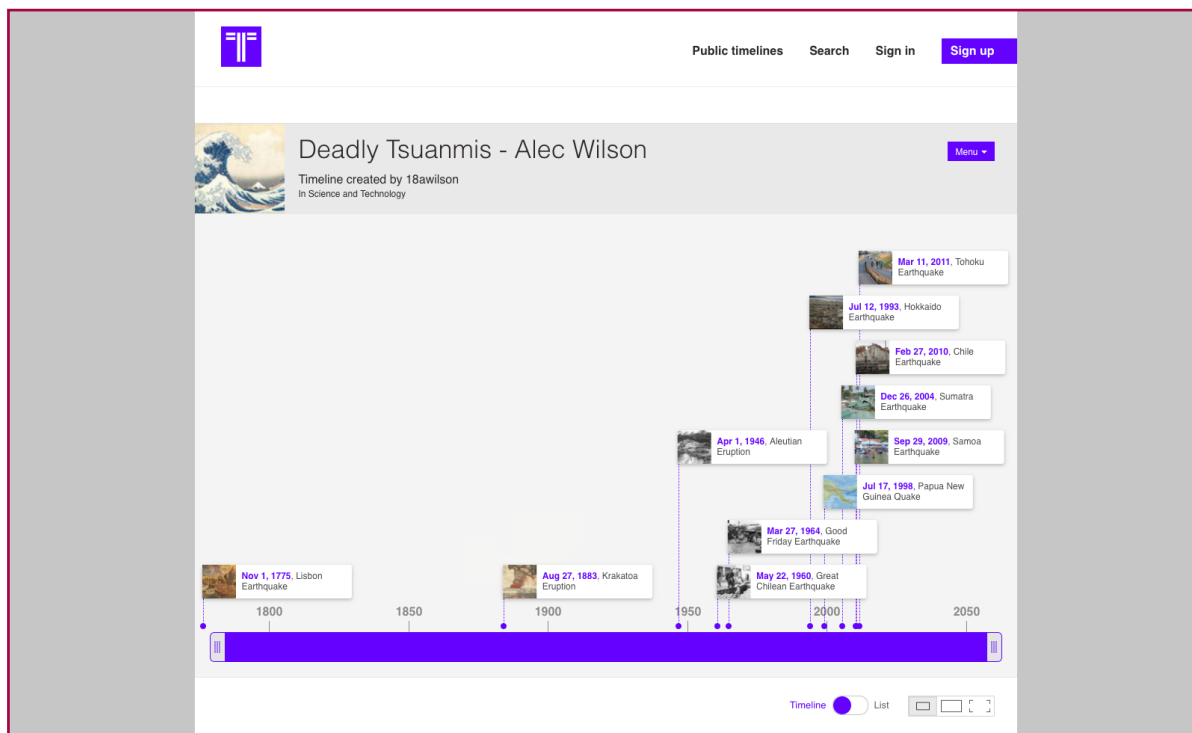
Public timelines Search Sign in Sign up

Deadly Tsuanmis - Alec Wilson

Timeline created by 18awilson
In Science and Technology

Menu

Mar 11, 2011, Tohoku Earthquake

Jul 12, 1993, Hokkaido Earthquake

Feb 27, 2010, Chile Earthquake

Dec 26, 2004, Sumatra Earthquake

Apr 1, 1946, Aleutian Eruption

Sep 29, 2009, Samoa Earthquake

Jul 17, 1998, Papua New Guinea Quake

Mar 27, 1964, Good Friday Earthquake

Nov 1, 1775, Lisbon Earthquake

Aug 27, 1883, Krakatoa Eruption

May 22, 1960, Great Chilean Earthquake

1800 1850 1900 1950 2000 2050

Timeline List